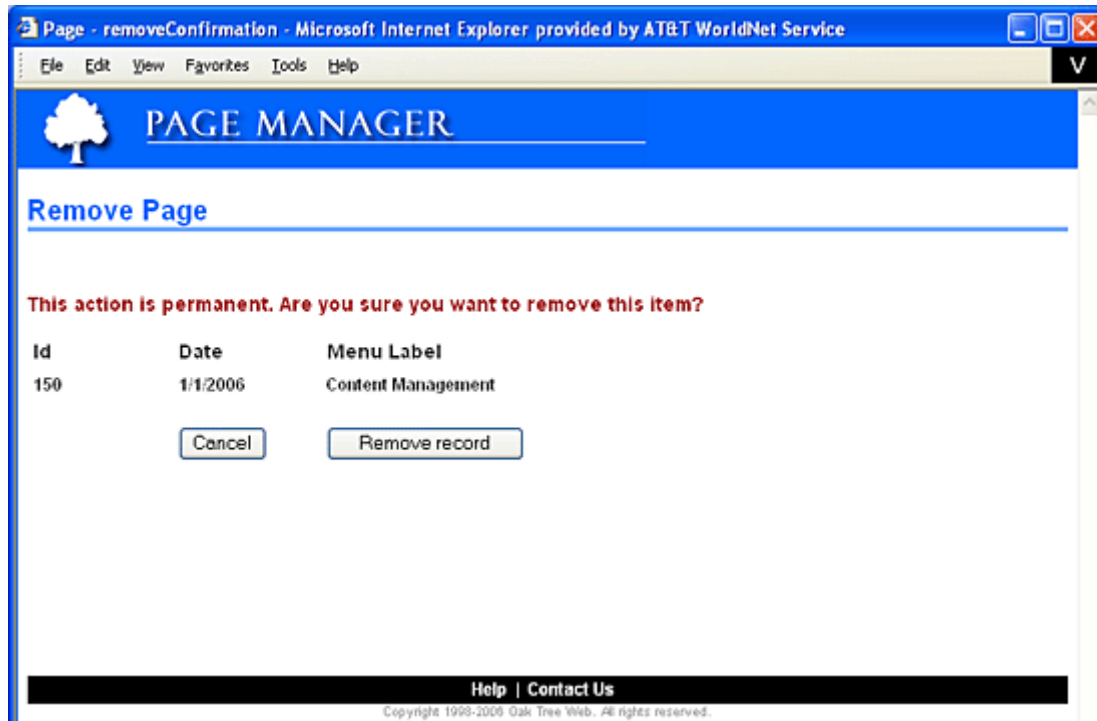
Page - removeConfirmation - Microsoft Internet Explorer provided by AT&T WorldNet Service

File Edit View Favorites Tools Help

V

PAGE MANAGER

Remove Page

This action is permanent. Are you sure you want to remove this item?

| Id | Date | Menu Label |
|---|---|---|
| 150 | 1/1/2006 | Content Management |

Cancel

Remove record

Help | Contact Us

Copyright 1998-2006 Oak Tree Web. All rights reserved.